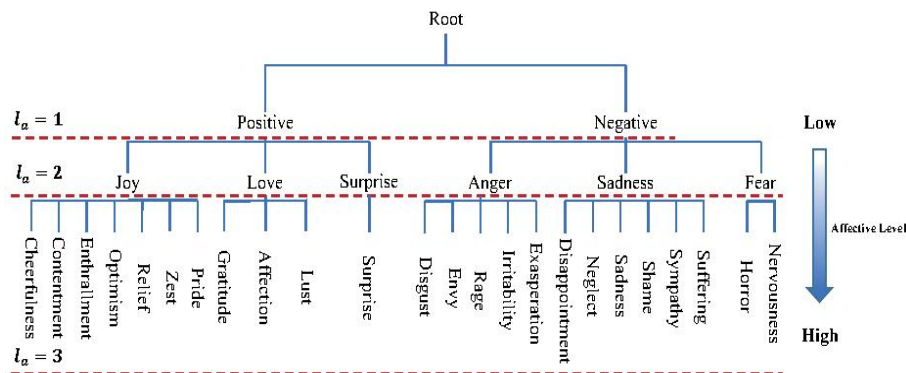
Root

$l_a = 1$ Positive Negative Low

$l_a = 2$ Joy Love Surprise Anger Sadness Fear

Affective Level

Cheerfulness Contentment Enthrallment Optimism Relief Zest Pride Gratitude Affection Lust Surprise Disgust Envy Rage Irritability Exasperation Disappointment Neglect Sadness Shame Sympathy Suffering Horror Nervousness

High

$l_a = 3$